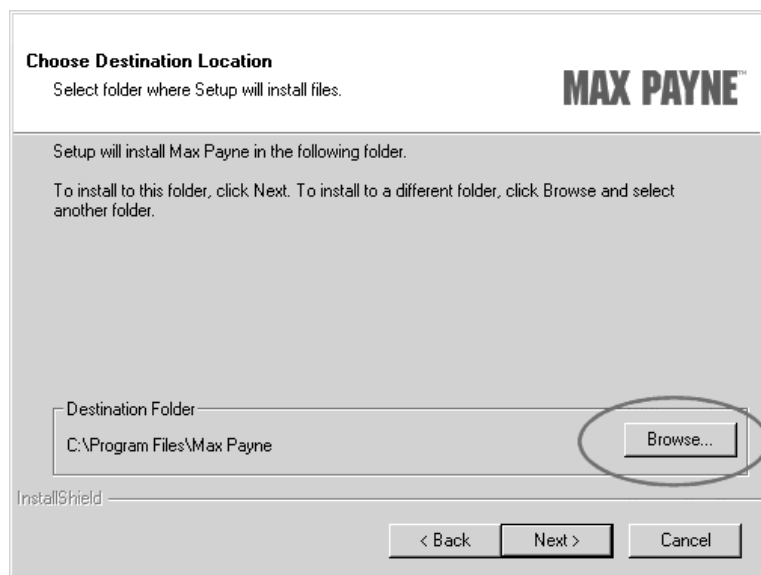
Choose Destination Location
Select folder where Setup will install files.

MAX PAYNE™

Setup will install Max Payne in the following folder.

To install to this folder, click Next. To install to a different folder, click Browse and select another folder.

Destination Folder
C:\Program Files\Max Payne

Browse...

InstallShield

< Back

Next >

Cancel